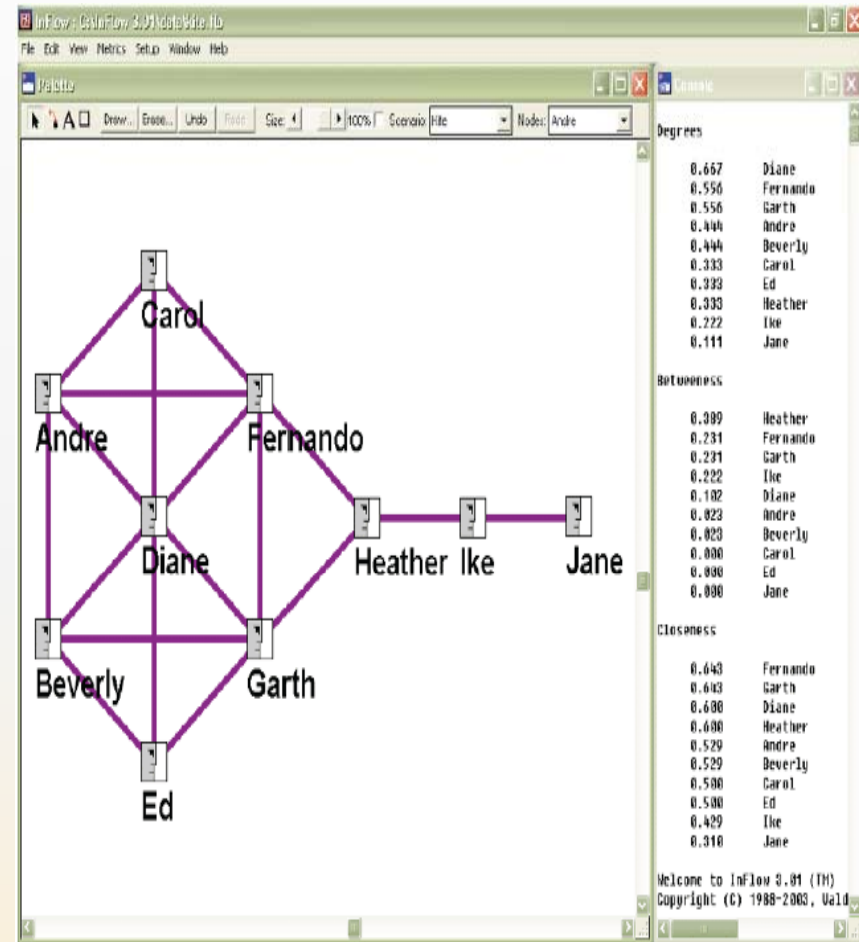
InFlow : C:\InFlow 3.01\data\kite.ifo
File Edit View Metrics Setup Window Help

Palette
A Draw... Erase... Undo Redo Size: 100% Scenario: Kite Nodes: Andre

Carol
Andre
Fernando
Diane
Heather
Ike
Jane
Beverly
Garth
Ed

Console

Degrees

| | |
|---|---|
| 0.667 | Diane |
| 0.556 | Fernando |
| 0.556 | Garth |
| 0.444 | Andre |
| 0.444 | Beverly |
| 0.333 | Carol |
| 0.333 | Ed |
| 0.333 | Heather |
| 0.222 | Ike |
| 0.111 | Jane |

Betweenness

| | |
|---|---|
| 0.389 | Heather |
| 0.231 | Fernando |
| 0.231 | Garth |
| 0.222 | Ike |
| 0.102 | Diane |
| 0.023 | Andre |
| 0.023 | Beverly |
| 0.000 | Carol |
| 0.000 | Ed |
| 0.000 | Jane |

Closeness

| | |
|---|---|
| 0.643 | Fernando |
| 0.643 | Garth |
| 0.600 | Diane |
| 0.600 | Heather |
| 0.529 | Andre |
| 0.529 | Beverly |
| 0.500 | Carol |
| 0.500 | Ed |
| 0.429 | Ike |
| 0.310 | Jane |

Welcome to InFlow 3.01 (TM)
Copyright (C) 1988-2003, Vald